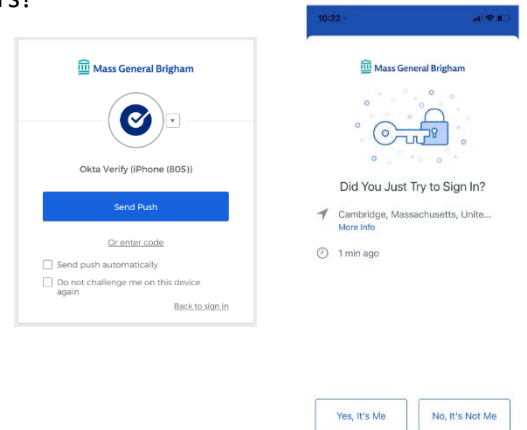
ns:

Mass General Brigham

Okta Verify (iPhone (805))

Send Push

Or enter code

Send push automatically

Do not challenge me on this device again

Back to sign in

10:22

Mass General Brigham

Did You Just Try to Sign In?

Cambridge, Massachusetts, Unite...
More Info

1 min ago

Yes, It's Me

No, It's Not Me